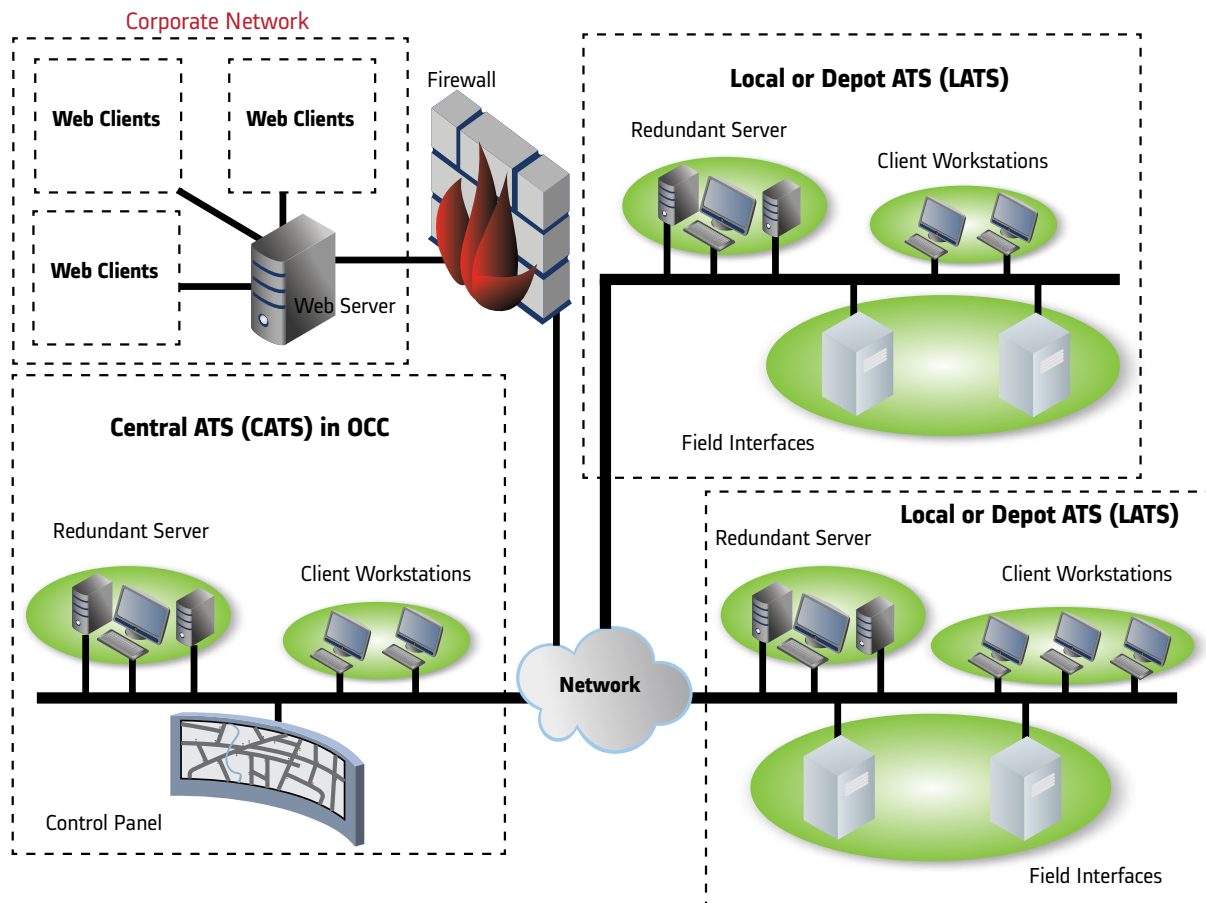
Corporate Network

Web Clients

Web Clients

Web Clients

Web Server

Firewall

Local or Depot ATS (LATS)

Redundant Server

Client Workstations

Field Interfaces

Central ATS (CATS) in OCC

Redundant Server

Client Workstations

Network

Control Panel

Local or Depot ATS (LATS)

Redundant Server

Client Workstations

Field Interfaces